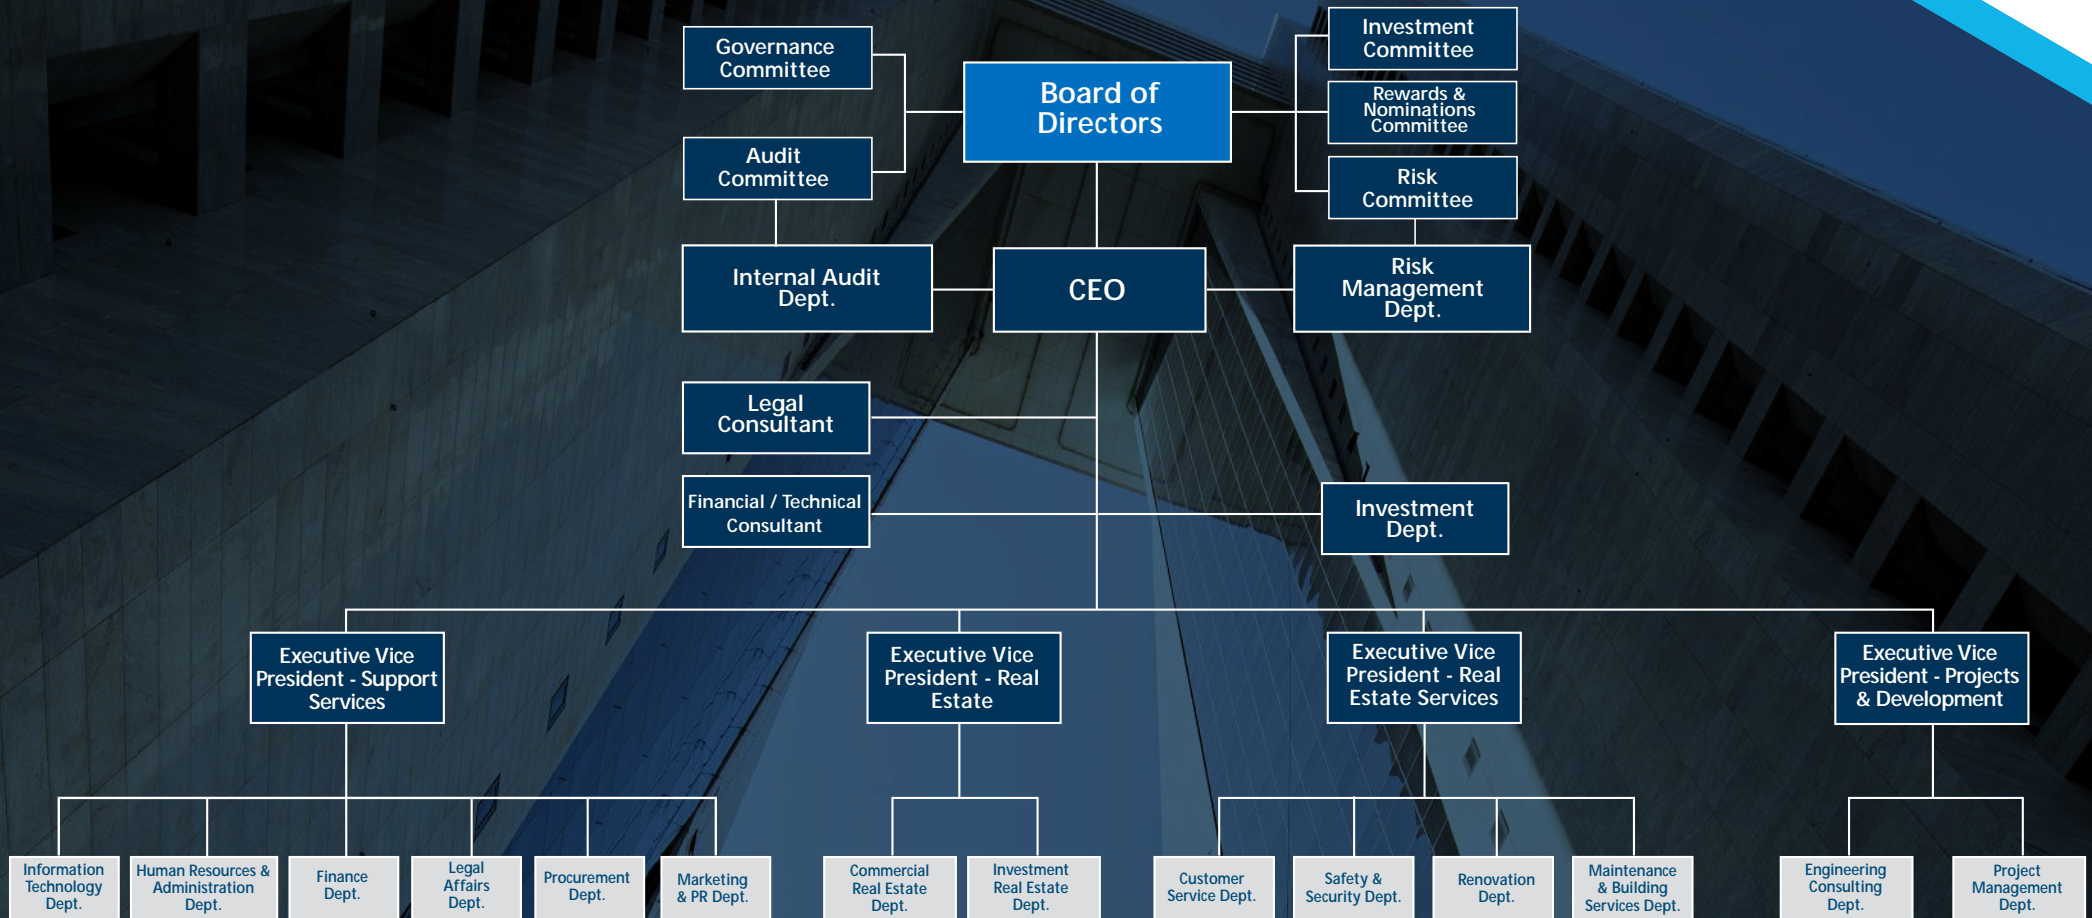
Governance Committee

Audit Committee

Board of Directors

Investment Committee

Rewards & Nominations Committee

Risk Committee

Internal Audit Dept.

CEO

Risk Management Dept.

Legal Consultant

Financial / Technical Consultant

Investment Dept.

Executive Vice President - Support Services

Executive Vice President - Real Estate

Executive Vice President - Real Estate Services

Executive Vice President - Projects & Development

Information Technology Dept.

Human Resources & Administration Dept.

Finance Dept.

Legal Affairs Dept.

Procurement Dept.

Marketing & PR Dept.

Commercial Real Estate Dept.

Investment Real Estate Dept.

Customer Service Dept.

Safety & Security Dept.

Renovation Dept.

Maintenance & Building Services Dept.

Engineering Consulting Dept.

Project Management Dept.